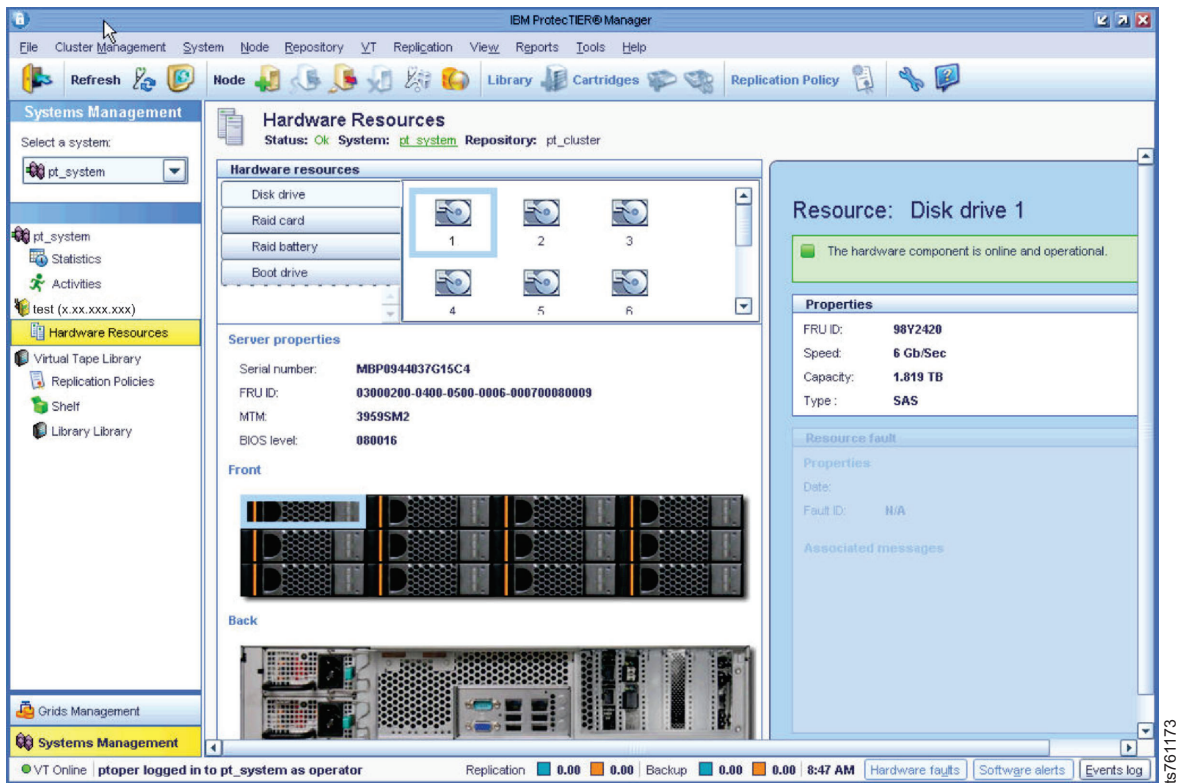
IBM ProtecTIER® Manager

File Cluster Management System Node Repository VT Replication View Reports Tools Help

Refresh Node Library Cartridges Replication Policy

Systems Management

Select a system:

pt_system

pt_system
Statistics
Activities
test (x.xx.xxx.xxx)
Hardware Resources
Virtual Tape Library
Replication Policies
Shelf
Library Library

Grids Management

Systems Management

Hardware Resources
Status: Ok System: pt_system Repository: pt_cluster

Hardware resources

Disk drive
Raid card
Raid battery
Boot drive

1 2 3
4 5 6

Server properties

Serial number: MBP0944037G15C4
FRU ID: 03000200-0400-0500-0006-000700080009
MTM: 3959SM2
BIOS level: 080016

Front

Back

Resource: Disk drive 1

The hardware component is online and operational.

Properties

| FRU ID: | 98Y2420 |
|---|---|
| Speed: | 6 Gb/Sec |
| Capacity: | 1.819 TB |
| Type : | SAS |

Resource fault

Properties

Date:

Fault ID: N/A

Associated messages

VT Online ptoper logged in to pt_system as operator Replication 0.00 0.00 Backup 0.00 0.00 8:47 AM Hardware faults Software alerts Events log

ts761173